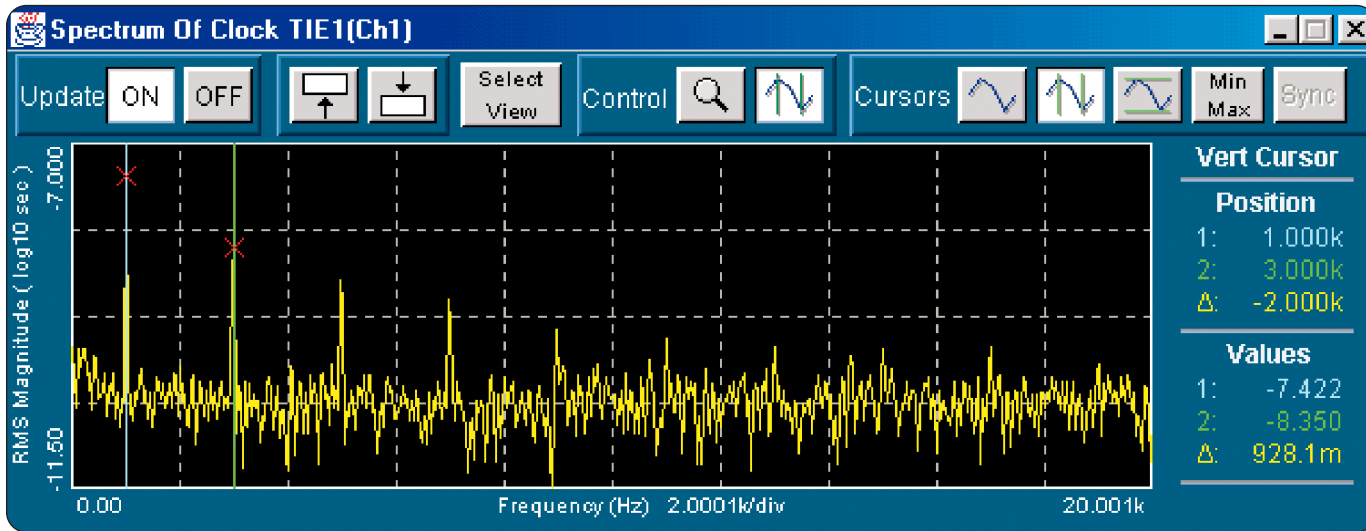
Spectrum Of Clock TIE1(Ch1)

Update ON OFF

Select View

Control

Cursors

Min Max

Sync

RMS Magnitude ( log10 sec )

-7.000

-11.50

0.00

Frequency (Hz) 2.0001k/div

20.001k

Vert Cursor

Position

1: 1.000k

2: 3.000k

Δ: -2.000k

Values

1: -7.422

2: -8.350

Δ: 928.1m